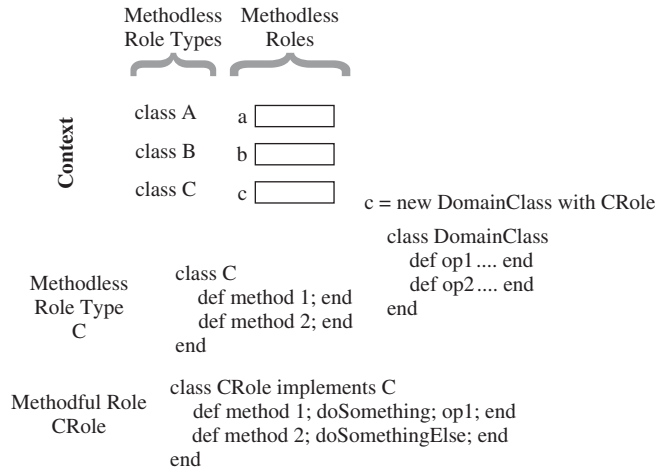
Methodless Role Types

Methodless Roles

Context

class A

a

class B

b

class C

c

c = new DomainClass with CRole

class DomainClass
def op1 .... end
def op2 .... end
end

Methodless Role Type C

class C
def method 1; end
def method 2; end
end

Methodful Role CRole

class CRole implements C
def method 1; doSomething; op1; end
def method 2; doSomethingElse; end
end